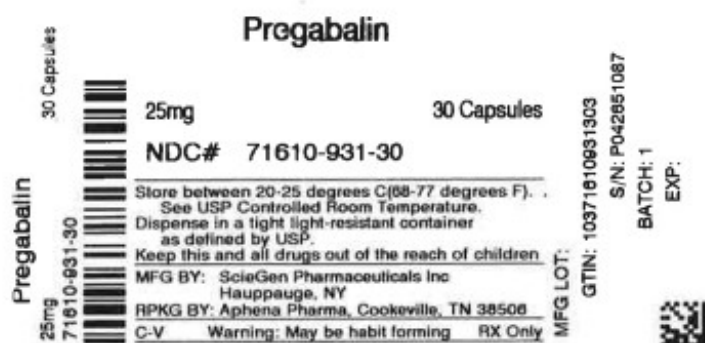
30 Capsules

Pregabalin

25mg
71610-931-30

Pregabalin

25mg 30 Capsules

NDC# 71610-931-30

Store between 20-25 degrees C(68-77 degrees F). . See USP Controlled Room Temperature.
Dispense in a tight light-resistant container as defined by USP.
Keep this and all drugs out of the reach of children
MFG BY: ScieGen Pharmaceuticals Inc
Hauppauge, NY
RPKG BY: Aphena Pharma, Cookeville, TN 38506
C-V Warning: May be habit forming RX Only

MFG LOT:

GTIN: 10371610931303

S/N: P042651087

BATCH: 1

EXP: